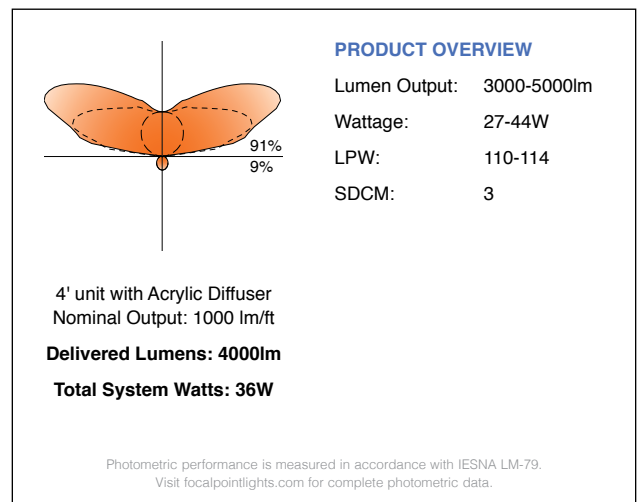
91%
9%

4' unit with Acrylic Diffuser
Nominal Output: 1000 lm/ft

**Delivered Lumens: 4000lm**

**Total System Watts: 36W**

PRODUCT OVERVIEW

| | |
|---|---|
| Lumen Output: | 3000-5000lm |
| Wattage: | 27-44W |
| LPW: | 110-114 |
| SDCM: | 3 |

Photometric performance is measured in accordance with IESNA LM-79.
Visit focalpointlights.com for complete photometric data.